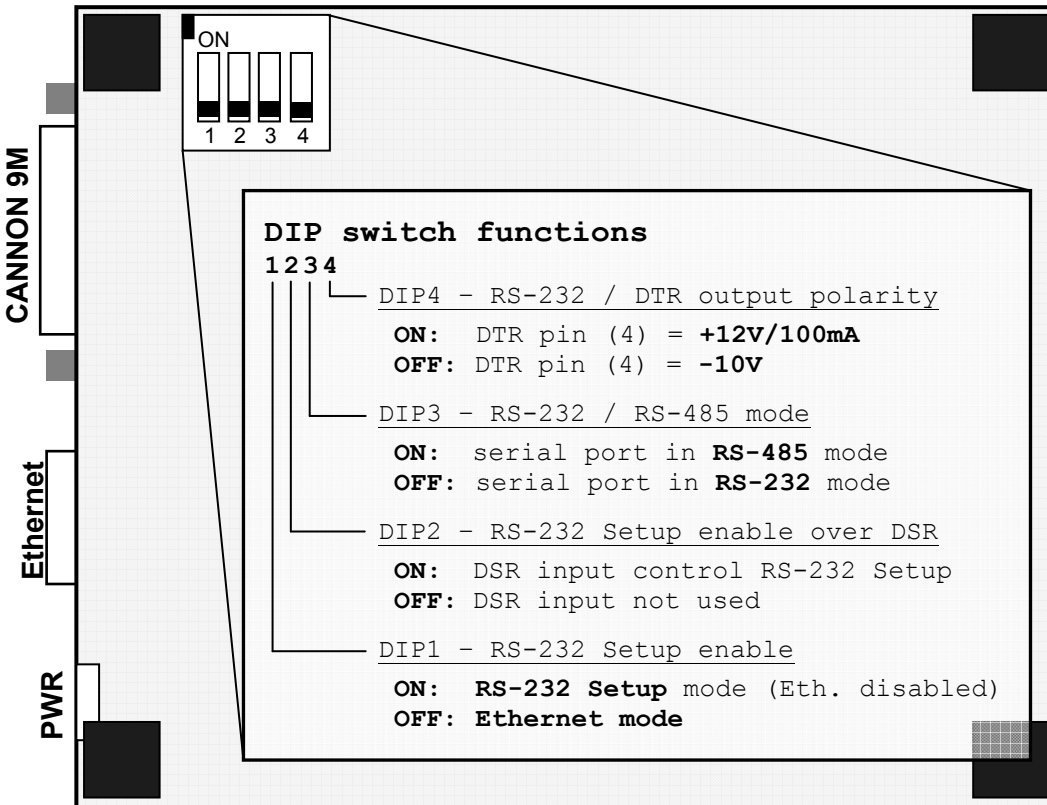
ON

1 2 3 4

CANNON 9M

Ethernet

PWR

DIP switch functions

1234

DIP4 – RS-232 / DTR output polarity

ON: DTR pin (4) = +12V/100mA
OFF: DTR pin (4) = -10V

DIP3 – RS-232 / RS-485 mode

ON: serial port in RS-485 mode
OFF: serial port in RS-232 mode

DIP2 – RS-232 Setup enable over DSR

ON: DSR input control RS-232 Setup
OFF: DSR input not used

DIP1 – RS-232 Setup enable

ON: RS-232 Setup mode (Eth. disabled)
OFF: Ethernet mode